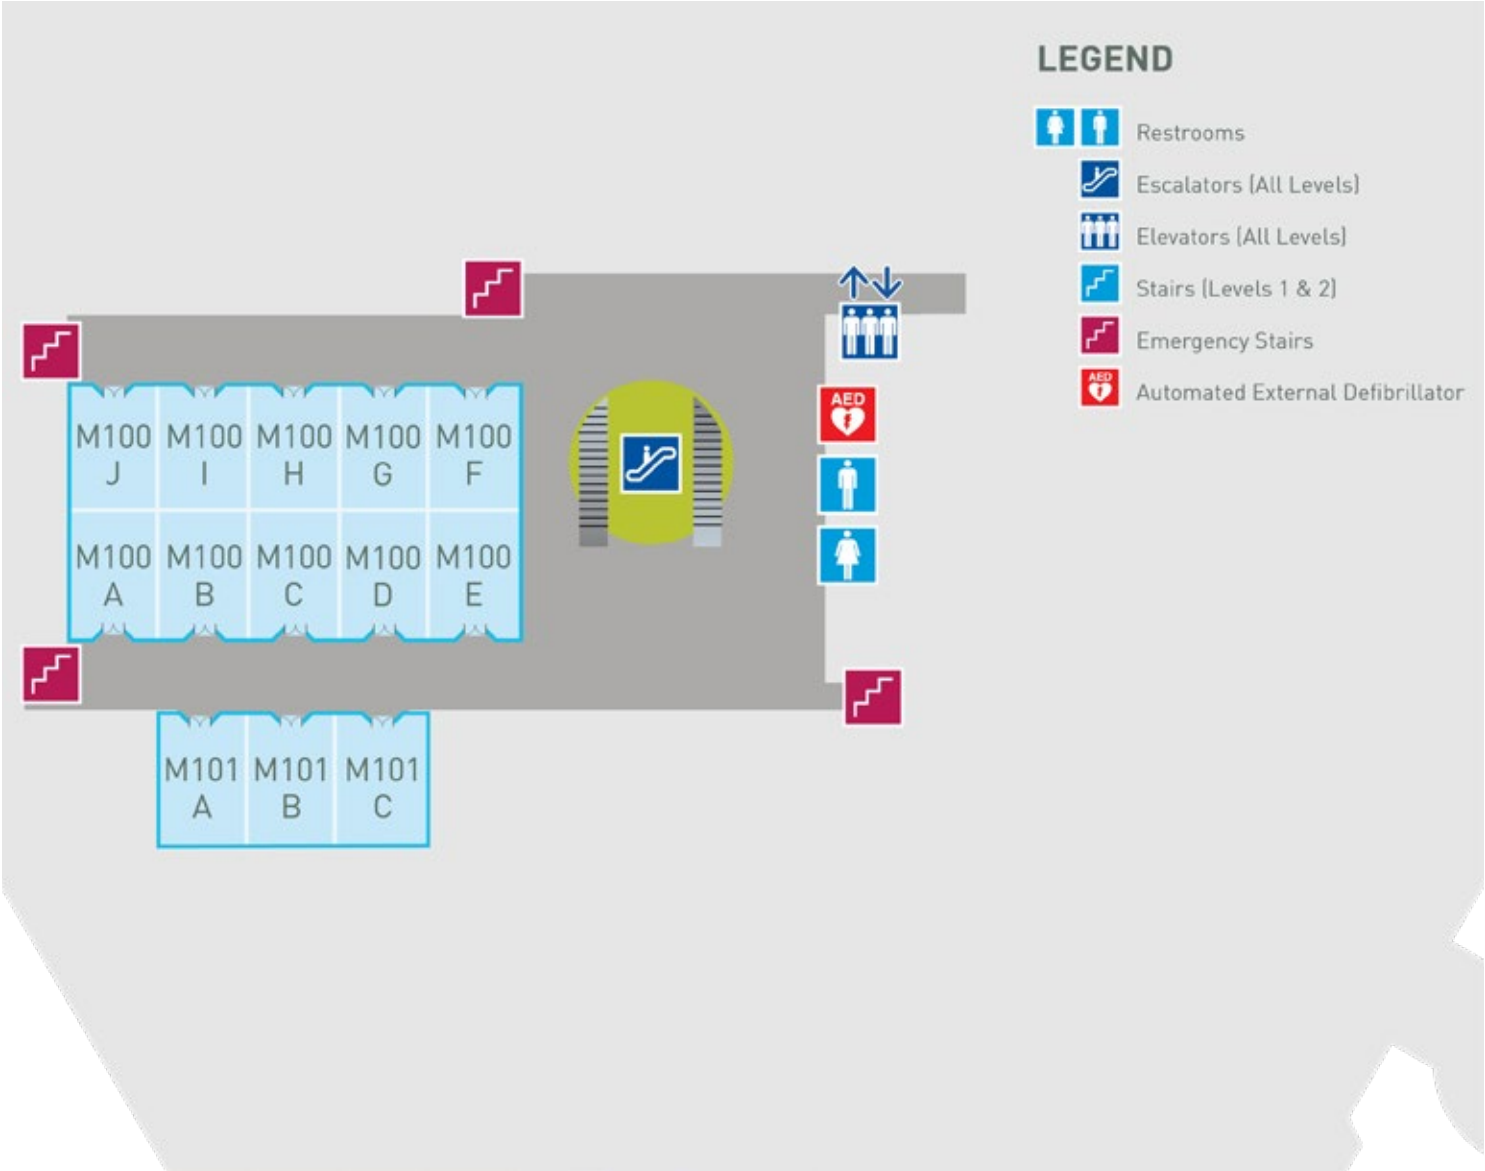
LEGEND

Restrooms
Escalators (All Levels)
Elevators (All Levels)
Stairs (Levels 1 & 2)
Emergency Stairs
AED Automated External Defibrillator

M100 J
M100 I
M100 H
M100 G
M100 F
M100 A
M100 B
M100 C
M100 D
M100 E

AED

M101 A
M101 B
M101 C